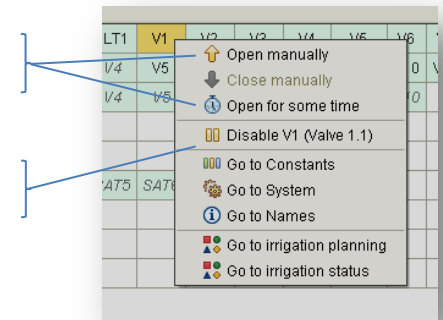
LT1 V1 V2 V3 V4 V5 V6
V4 V5 0
V4 V5 10
AT5 SAT6

Open manually
Close manually
Open for some time
Disable V1 (Valve 1.1)
Go to Constants
Go to System
Go to Names
Go to irrigation planning
Go to irrigation status